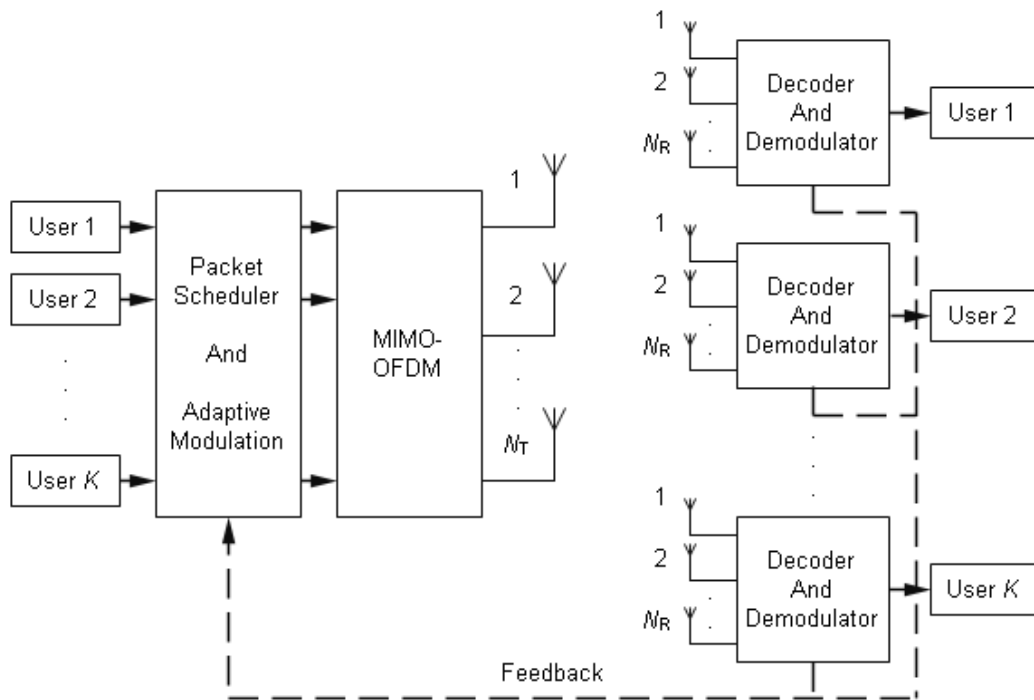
User 1

User 2

User $K$

Packet Scheduler And Adaptive Modulation

MIMO-OFDM

1

2

$N_T$

1

2

$N_R$

Decoder And Demodulator

User 1

1

2

$N_R$

Decoder And Demodulator

User 2

1

2

$N_R$

Decoder And Demodulator

User $K$

Feedback